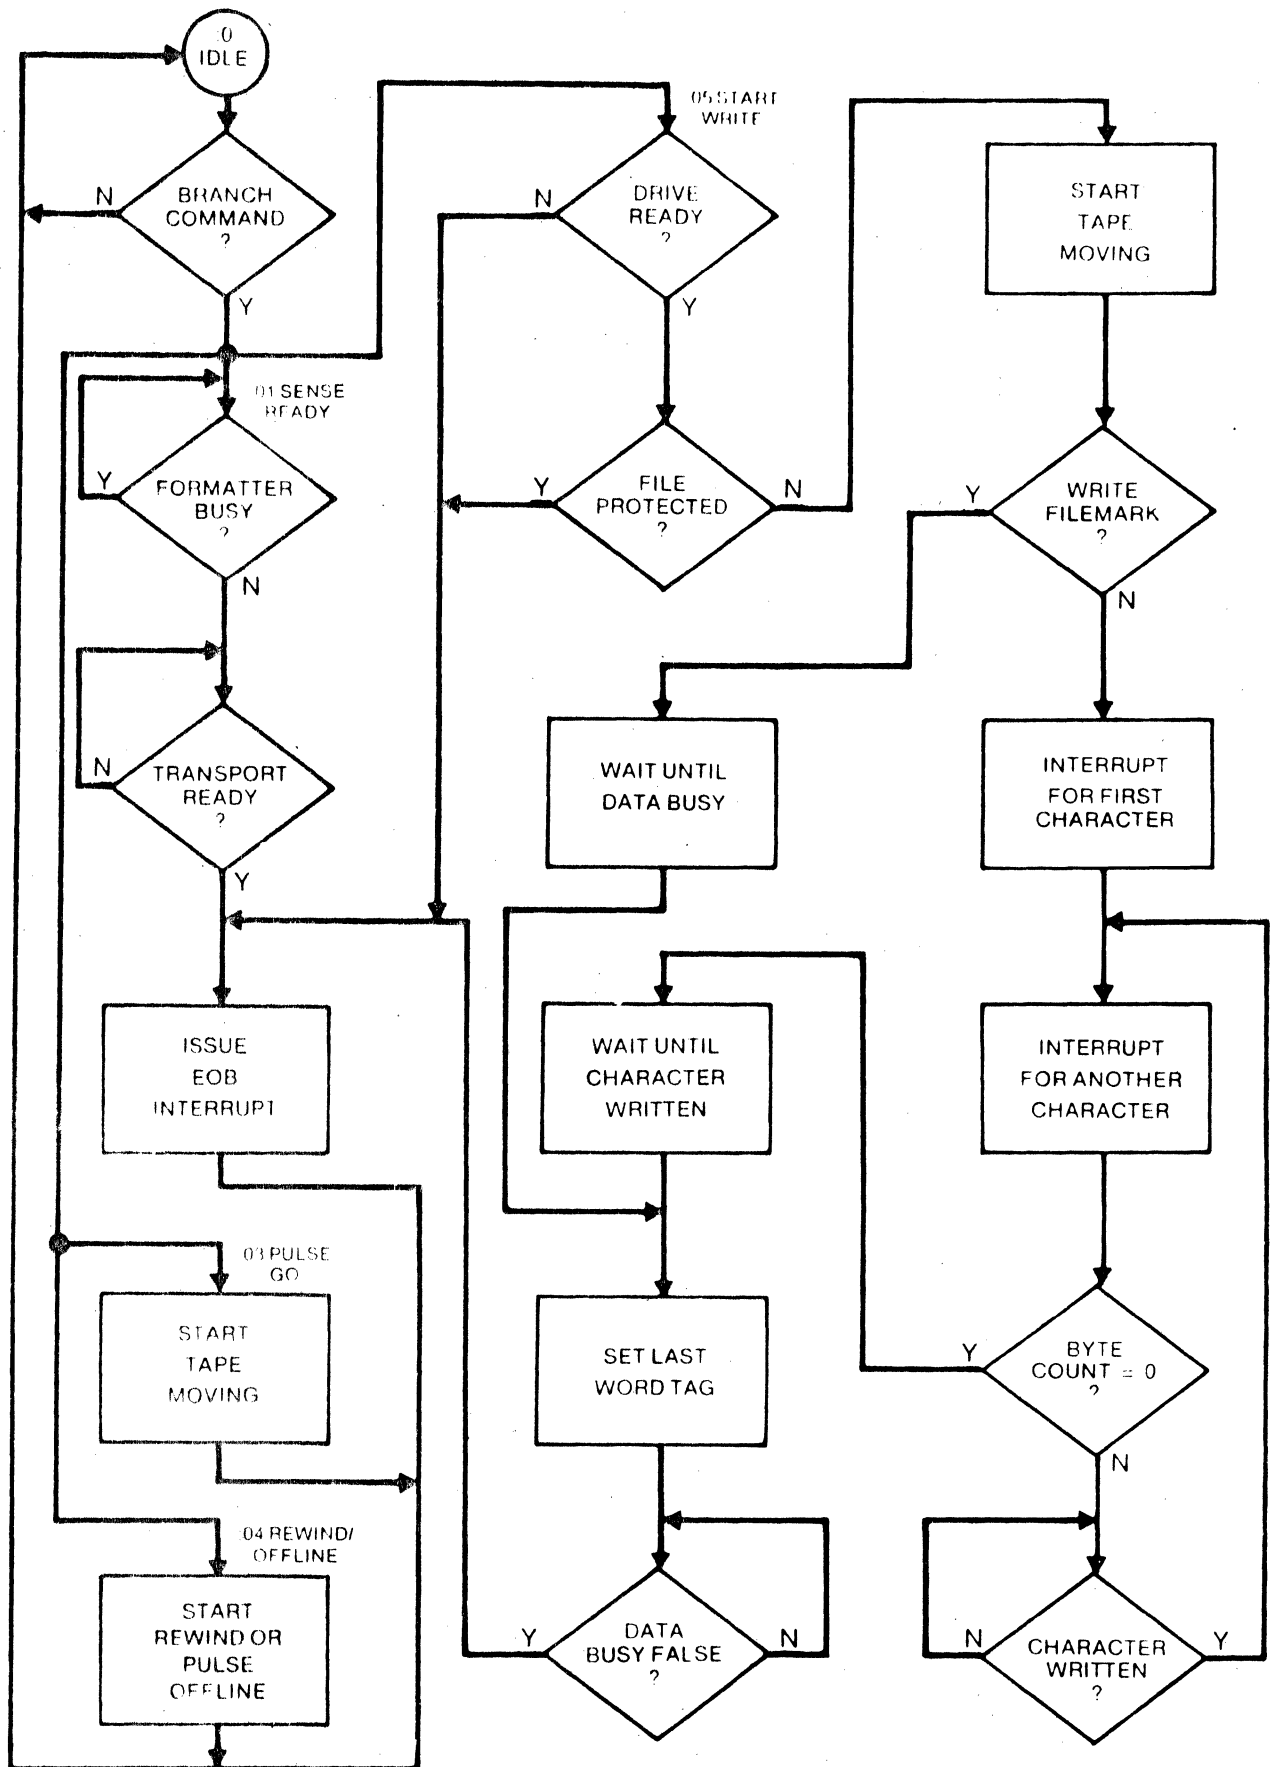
0
IDLE

BRANCH COMMAND ?

N

Y

01 SENSE READY

FORMATTER BUSY ?

Y

N

TRANSPORT READY ?

N

Y

ISSUE EOB INTERRUPT

03 PULSE GO

START TAPE MOVING

04 REWIND/ OFFLINE

START REWIND OR PULSE OFFLINE

05 START WRITE

DRIVE READY ?

N

Y

FILE PROTECTED ?

Y

N

WAIT UNTIL DATA BUSY

WAIT UNTIL CHARACTER WRITTEN

SET LAST WORD TAG

DATA BUSY FALSE ?

Y

N

START TAPE MOVING

WRITE FILEMARK ?

Y

N

INTERRUPT FOR FIRST CHARACTER

INTERRUPT FOR ANOTHER CHARACTER

BYTE COUNT = 0 ?

Y

N

CHARACTER WRITTEN ?

N

Y